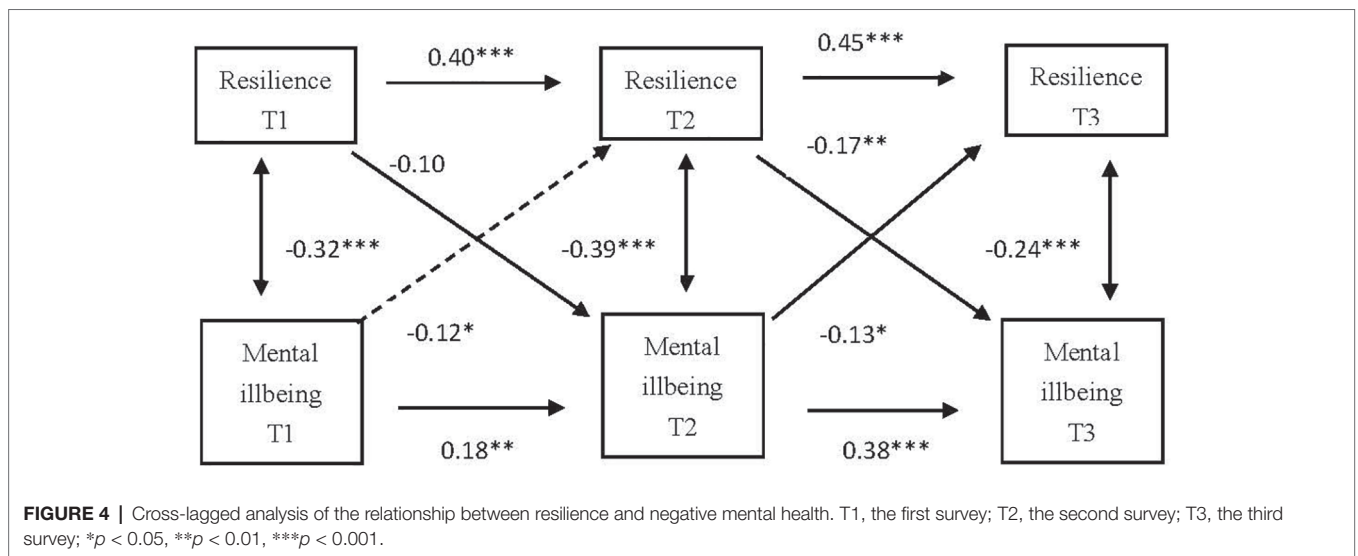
Resilience T1

0.40***

Resilience T2

0.45***

Resilience T3

-0.10

-0.17**

-0.32***

-0.39***

-0.24***

-0.12*

-0.13*

Mental illbeing T1

Mental illbeing T2

Mental illbeing T3

0.18**

0.38***

**FIGURE 4 |** Cross-lagged analysis of the relationship between resilience and negative mental health. T1, the first survey; T2, the second survey; T3, the third survey; *$p$ < 0.05, **$p$ < 0.01, ***$p$ < 0.001.